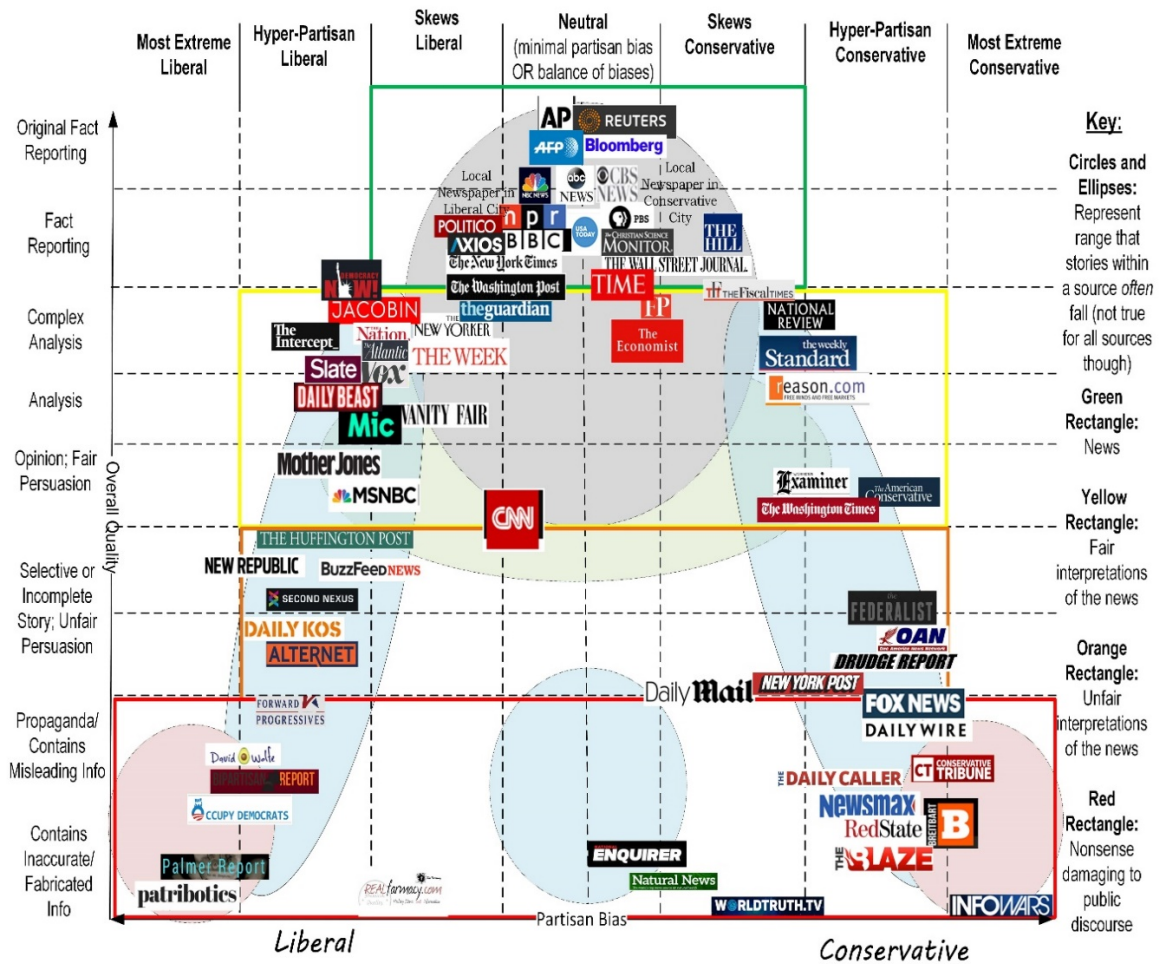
Most Extreme Liberal

Hyper-Partisan Liberal

Skews Liberal

Neutral (minimal partisan bias OR balance of biases)

Skews Conservative

Hyper-Partisan Conservative

Most Extreme Conservative

Original Fact Reporting

Fact Reporting

Complex Analysis

Analysis

Opinion; Fair Persuasion

Selective or Incomplete Story; Unfair Persuasion

Propaganda/ Contains Misleading Info

Contains Inaccurate/ Fabricated Info

Overall Quality

Key:

Circles and Ellipses: Represent range that stories within a source often fall (not true for all sources though)

Green Rectangle: News

Yellow Rectangle: Fair interpretations of the news

Orange Rectangle: Unfair interpretations of the news

Red Rectangle: Nonsense damaging to public discourse

AP
REUTERS
AFP
Bloomberg
Local Newspaper in Liberal City
NBC NEWS
abc NEWS
CBS NEWS
Local Newspaper in Conservative City
POLITICO
npr
USA TODAY
PBS
AXIOS
BBC
THE CHRISTIAN SCIENCE MONITOR
THE HILL
The New York Times
THE WALL STREET JOURNAL
The Washington Post
TIME
THE FISCAL TIMES
DEMOCRACY NOW!
JACOBIN
the guardian
FP
NATIONAL REVIEW
The Intercept_
The Nation
THE NEW YORKER
The Economist
The Atlantic
THE WEEK
the weekly Standard
Slate
Vox
reason.com FREE MINDS AND FREE MARKETS
DAILY BEAST
Mic
VANITY FAIR
Mother Jones
Examiner
The American Conservative
MSNBC
CNN
The Washington Times
THE HUFFINGTON POST
NEW REPUBLIC
BuzzFeed NEWS
SECOND NEXUS
THE FEDERALIST
DAILY KOS
OAN
ALTERNET
DRUDGE REPORT
Daily Mail
NEW YORK POST
FORWARD PROGRESSIVES
FOX NEWS
DAILY WIRE
David Wolfe
BIPARTISAN REPORT
THE DAILY CALLER
CONSERVATIVE TRIBUNE
OCCUPY DEMOCRATS
Newsmax
RedState
BREITBART
Palmer Report
ENQUIRER
THE BLAZE
patribotics
REALfarmacy.com
Natural News
WORLDTRUTH.TV
INFOWARS

Partisan Bias

Liberal

Conservative